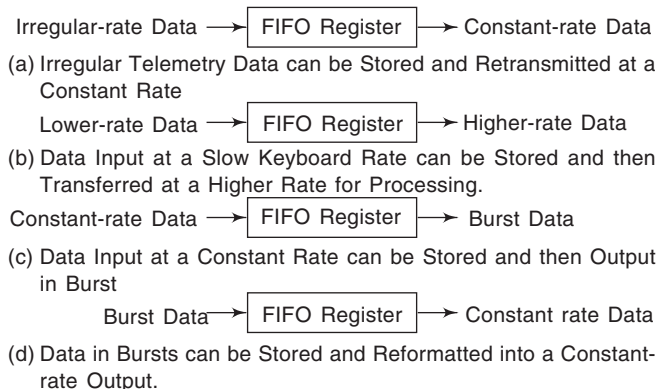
Irregular-rate Data → FIFO Register → Constant-rate Data

(a) Irregular Telemetry Data can be Stored and Retransmitted at a Constant Rate

Lower-rate Data → FIFO Register → Higher-rate Data

(b) Data Input at a Slow Keyboard Rate can be Stored and then Transferred at a Higher Rate for Processing.

Constant-rate Data → FIFO Register → Burst Data

(c) Data Input at a Constant Rate can be Stored and then Output in Burst

Burst Data → FIFO Register → Constant rate Data

(d) Data in Bursts can be Stored and Reformatted into a Constant-rate Output.